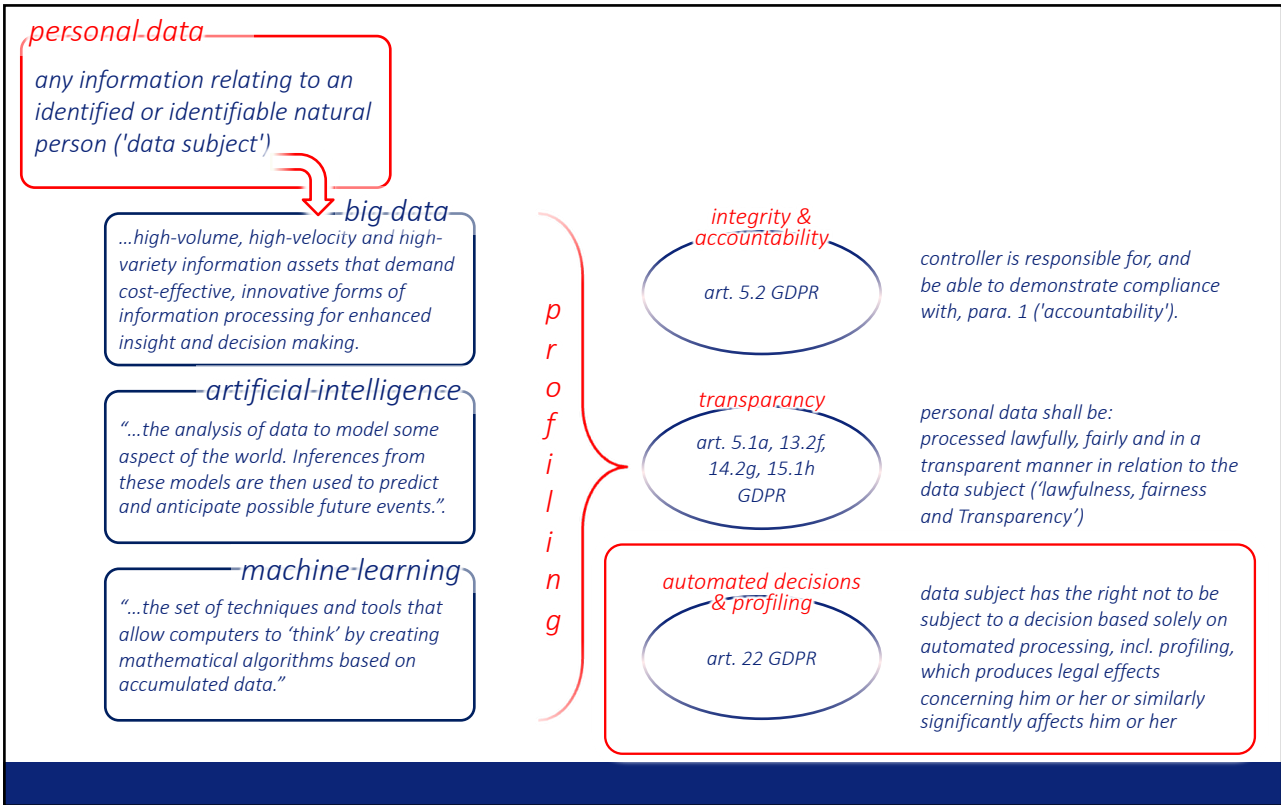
personal data

any information relating to an identified or identifiable natural person ('data subject')

big data

...high-volume, high-velocity and high-variety information assets that demand cost-effective, innovative forms of information processing for enhanced insight and decision making.

artificial intelligence

"...the analysis of data to model some aspect of the world. Inferences from these models are then used to predict and anticipate possible future events.".

machine learning

"...the set of techniques and tools that allow computers to 'think' by creating mathematical algorithms based on accumulated data."

p r o f i l i n g

integrity & accountability

art. 5.2 GDPR

controller is responsible for, and be able to demonstrate compliance with, para. 1 ('accountability').

transparancy

art. 5.1a, 13.2f, 14.2g, 15.1h GDPR

personal data shall be: processed lawfully, fairly and in a transparent manner in relation to the data subject ('lawfulness, fairness and Transparency')

automated decisions & profiling

art. 22 GDPR

data subject has the right not to be subject to a decision based solely on automated processing, incl. profiling, which produces legal effects concerning him or her or similarly significantly affects him or her